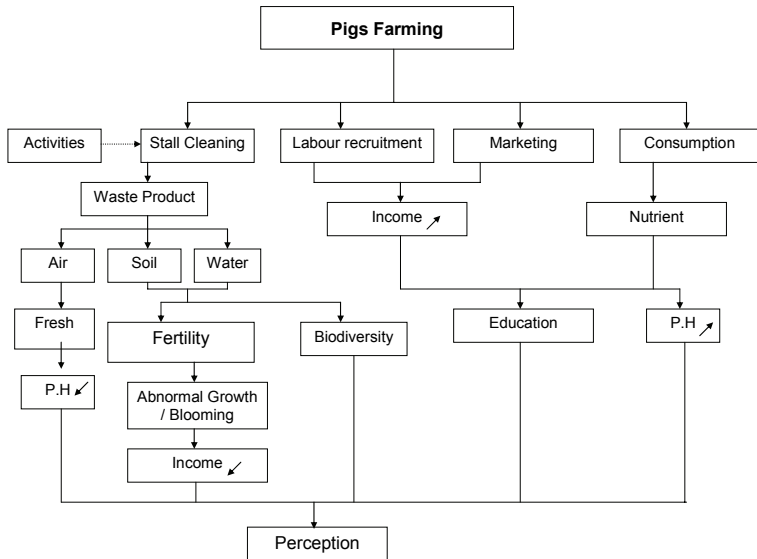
Pigs Farming

Activities

Stall Cleaning

Labour recruitment

Marketing

Consumption

Waste Product

Income ↗

Nutrient

Air

Soil

Water

Fresh

Fertility

Biodiversity

Education

P.H ↗

P.H ↙

Abnormal Growth / Blooming

Income ↙

Perception